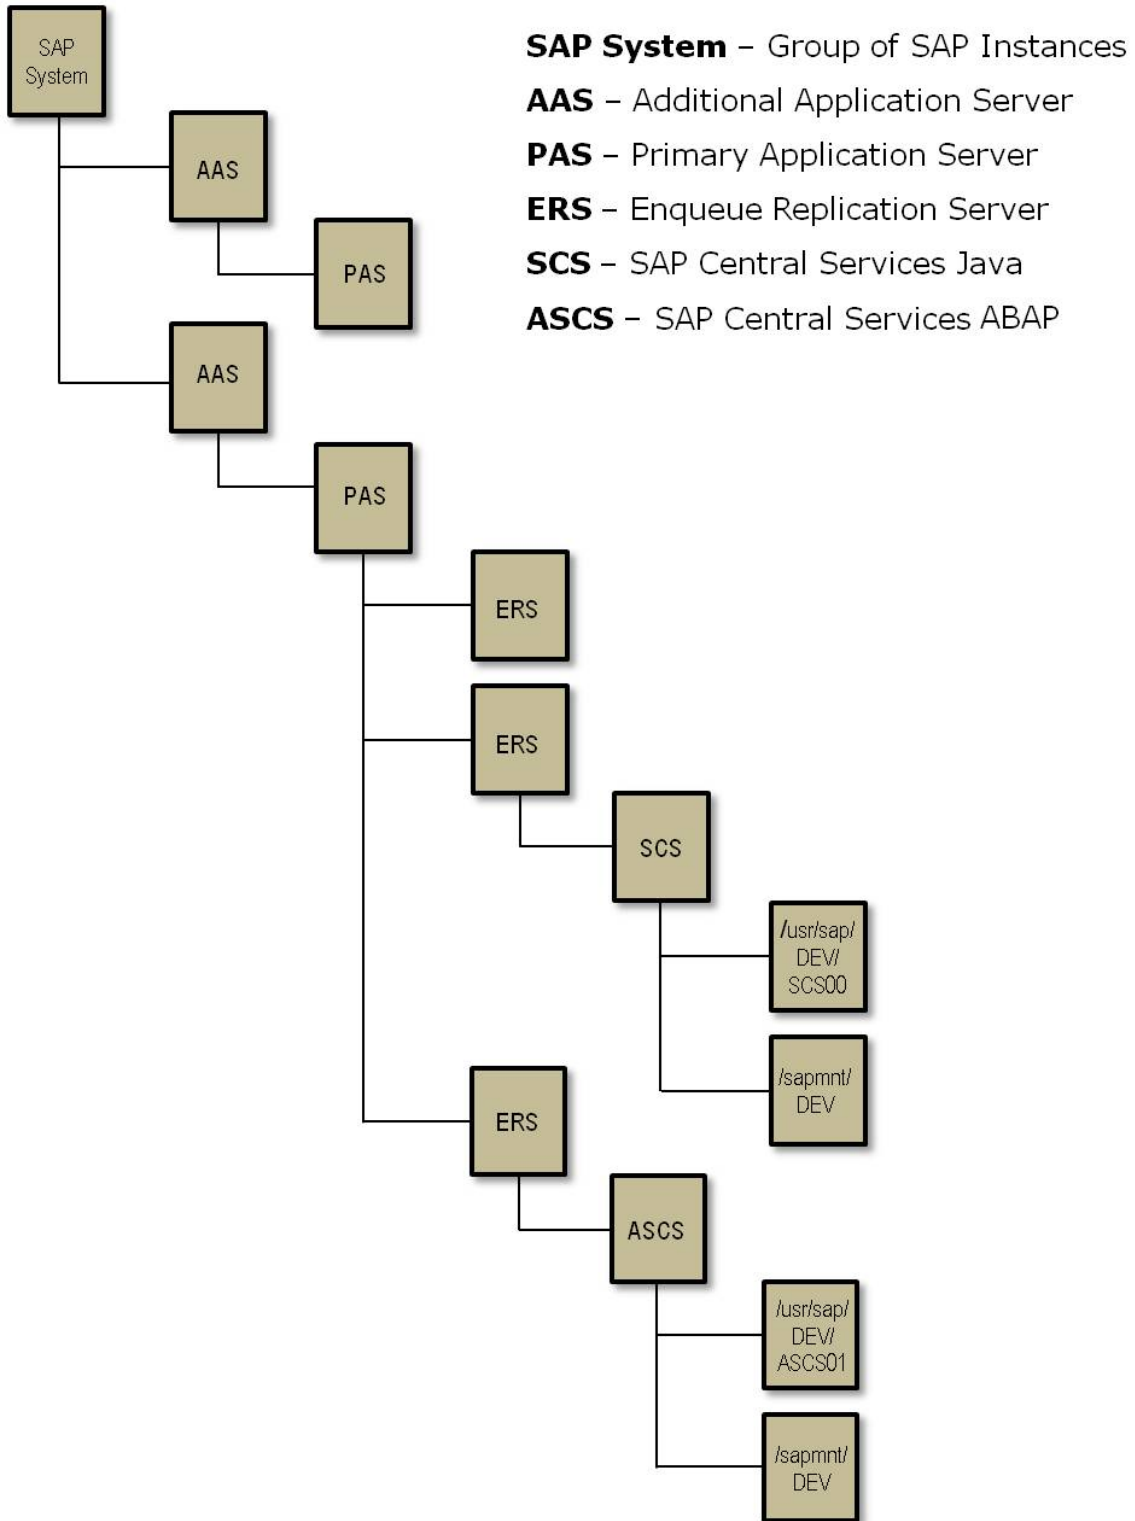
SAP System

**SAP System** – Group of SAP Instances
**AAS** – Additional Application Server
**PAS** – Primary Application Server
**ERS** – Enqueue Replication Server
**SCS** – SAP Central Services Java
**ASCS** – SAP Central Services ABAP

AAS

PAS

AAS

PAS

ERS

ERS

SCS

/usr/sap/ DEV/ SCS00

/sapmnt/ DEV

ERS

ASCS

/usr/sap/ DEV/ ASCS01

/sapmnt/ DEV